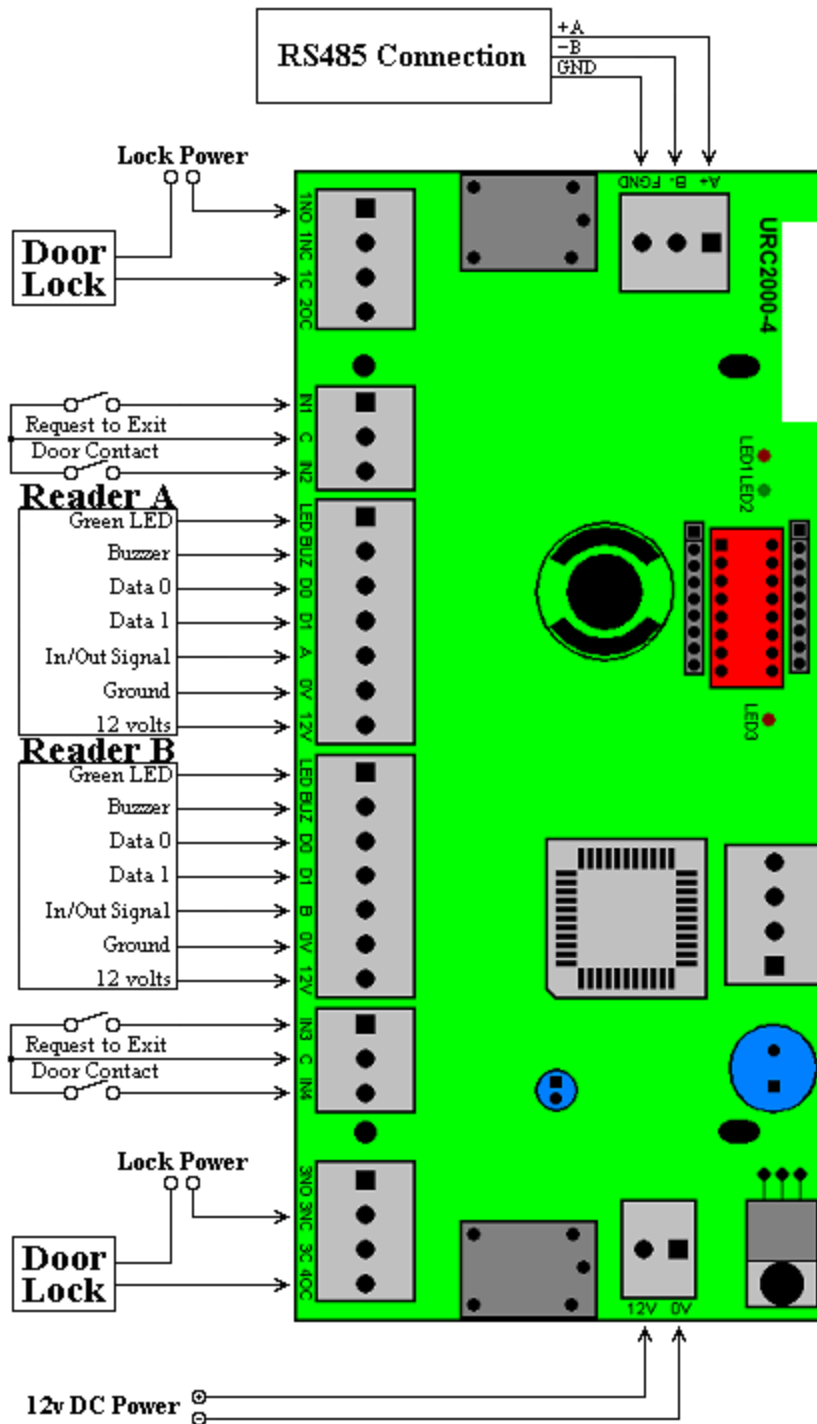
RS485 Connection
+A
-B
GND

Lock Power
Door Lock
1NO 1NC 1C 2OC
FGND B- A+
URC2000-4

Request to Exit
Door Contact
IN1 C IN2
LED1 LED2

Reader A
Green LED
Buzzer
Data 0
Data 1
In/Out Signal
Ground
12 volts
LED BUZ D0 D1 A 0V 12V
LED3

Reader B
Green LED
Buzzer
Data 0
Data 1
In/Out Signal
Ground
12 volts
LED BUZ D0 D1 B 0V 12V

Request to Exit
Door Contact
IN3 C IN4

Lock Power
Door Lock
3NO 3NC 3C 4OC
12V 0V

12v DC Power